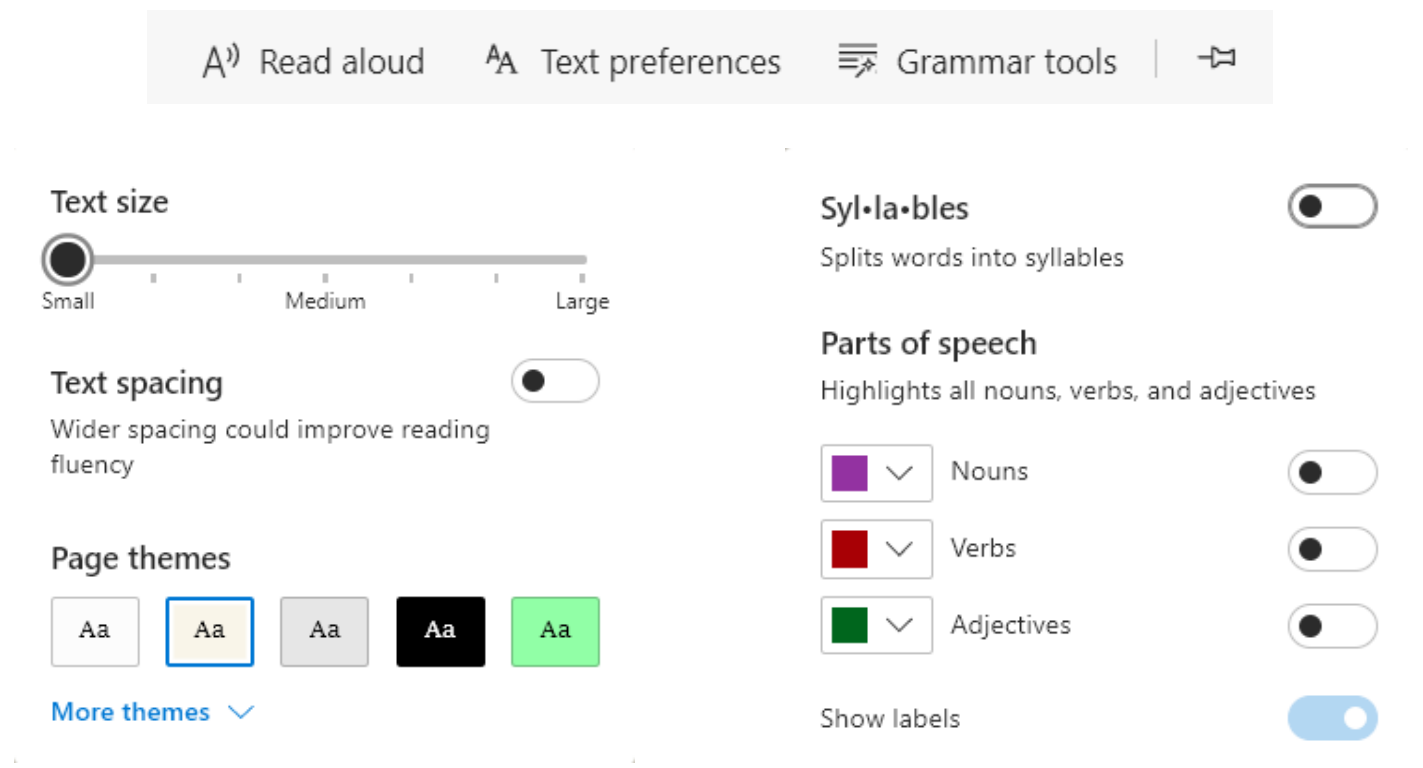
Read aloud Text preferences Grammar tools

Text size

Small Medium Large

Text spacing

Wider spacing could improve reading fluency

Page themes

Aa Aa Aa Aa Aa

More themes

Syl•la•bles

Splits words into syllables

Parts of speech

Highlights all nouns, verbs, and adjectives

Nouns

Verbs

Adjectives

Show labels